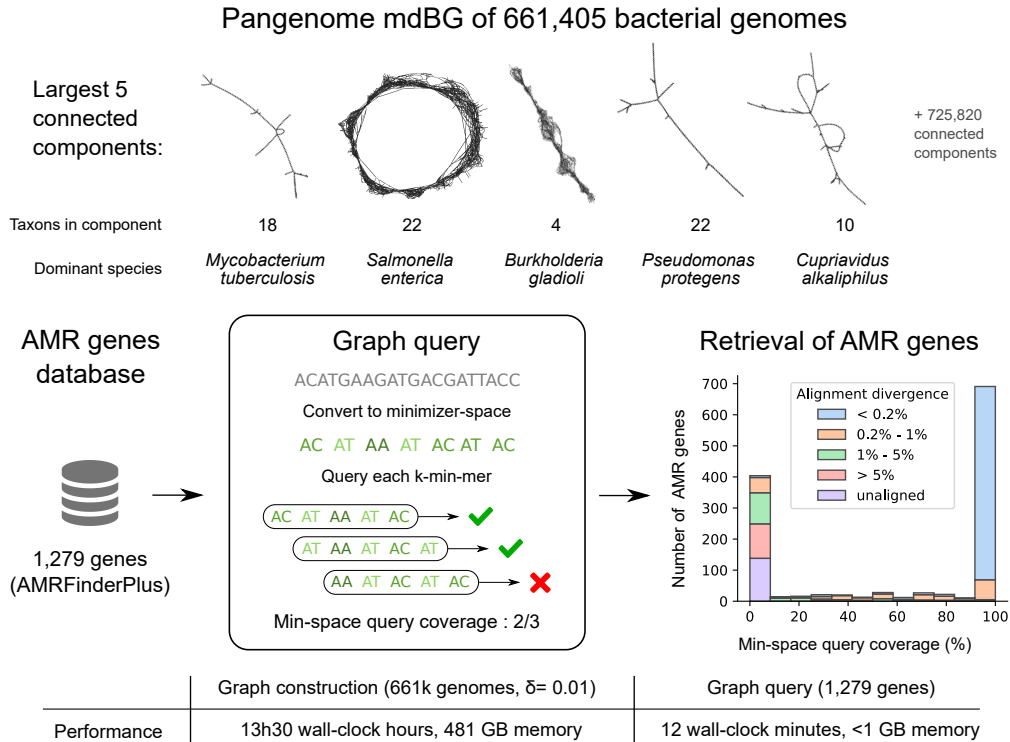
Pangenome mdBG of 661,405 bacterial genomes

Largest 5 connected components:

+ 725,820 connected components

| Taxons in component | 18 | 22 | 4 | 22 | 10 |
|---|---|---|---|---|---|
| Dominant species | *Mycobacterium tuberculosis* | *Salmonella enterica* | *Burkholderia gladioli* | *Pseudomonas protegens* | *Cupriavidus alkaliphilus* |

AMR genes database

1,279 genes (AMRFinderPlus)

Graph query

ACATGAAGATGACGATTACC

Convert to minimizer-space

AC AT AA AT AC AT AC

Query each k-min-mer

AC AT AA AT AC

AT AA AT AC AT

AA AT AC AT AC

Min-space query coverage : 2/3

Retrieval of AMR genes

Alignment divergence
< 0.2%
0.2% - 1%
1% - 5%
> 5%
unaligned

Number of AMR genes

0 100 200 300 400 500 600 700

0 20 40 60 80 100

Min-space query coverage (%)

| | Graph construction (661k genomes, δ= 0.01) | Graph query (1,279 genes) |
|---|---|---|
| Performance | 13h30 wall-clock hours, 481 GB memory | 12 wall-clock minutes, <1 GB memory |